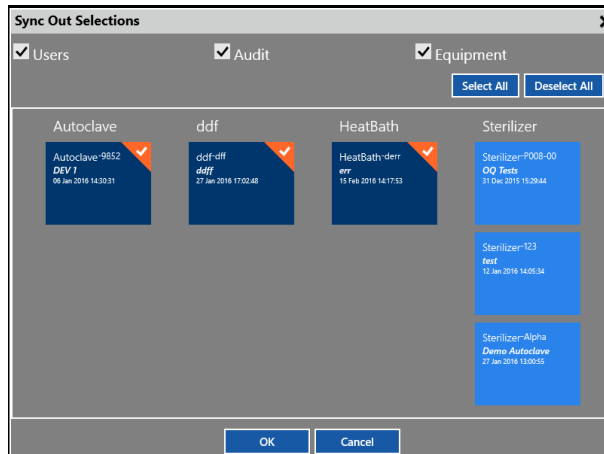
Sync Out Selections

Users

Audit

Equipment

Select All

Deselect All

Autoclave

Autoclave-9852
DEV 1
06 Jan 2016 14:30:31

ddf

ddf-dff
ddff
27 Jan 2016 17:02:48

HeatBath

HeatBath-derr
err
15 Feb 2016 14:17:53

Sterilizer

Sterilizer-P008-00
OQ Tests
31 Dec 2015 15:29:44

Sterilizer-123
test
12 Jan 2016 14:05:34

Sterilizer-Alpha
Demo Autoclave
27 Jan 2016 13:00:55

OK

Cancel